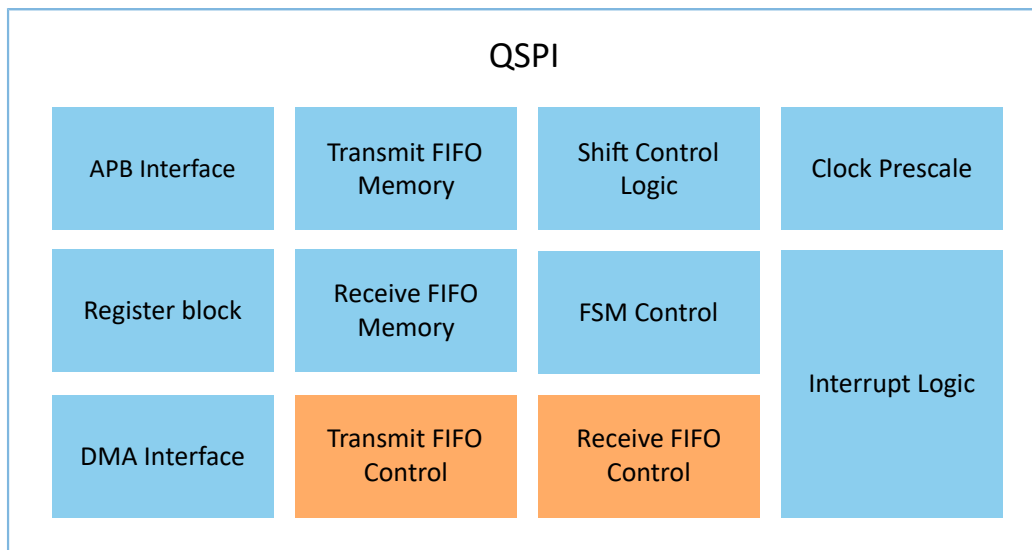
QSPI

APB Interface

Transmit FIFO Memory

Shift Control Logic

Clock Prescale

Register block

Receive FIFO Memory

FSM Control

Interrupt Logic

DMA Interface

Transmit FIFO Control

Receive FIFO Control